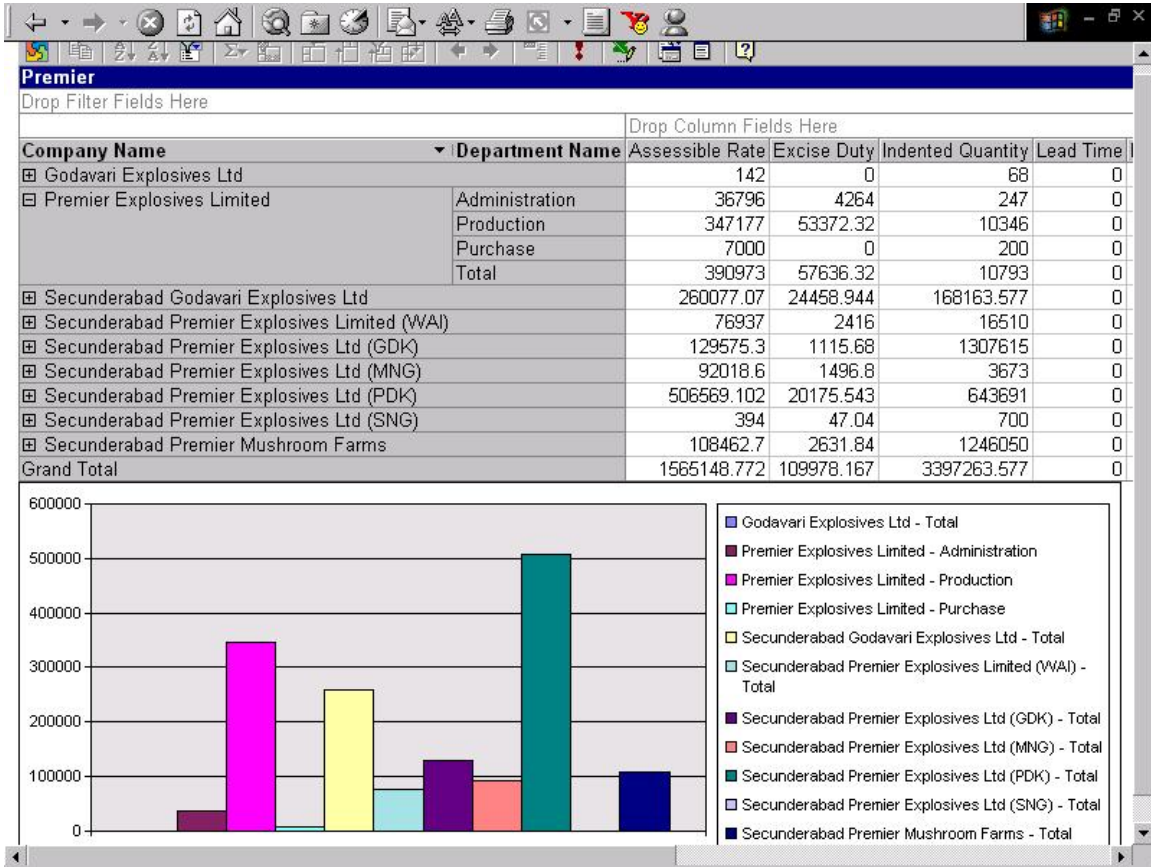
Premier

Drop Filter Fields Here

Drop Column Fields Here

| Company Name | Department Name | Assessible Rate | Excise Duty | Indented Quantity | Lead Time |
|---|---|---|---|---|---|
| ⊞ Godavari Explosives Ltd | | 142 | 0 | 68 | 0 |
| ⊟ Premier Explosives Limited | Administration | 36796 | 4264 | 247 | 0 |
| | Production | 347177 | 53372.32 | 10346 | 0 |
| | Purchase | 7000 | 0 | 200 | 0 |
| | Total | 390973 | 57636.32 | 10793 | 0 |
| ⊞ Secunderabad Godavari Explosives Ltd | | 260077.07 | 24458.944 | 168163.577 | 0 |
| ⊞ Secunderabad Premier Explosives Limited (WAI) | | 76937 | 2416 | 16510 | 0 |
| ⊞ Secunderabad Premier Explosives Ltd (GDK) | | 129575.3 | 1115.68 | 1307615 | 0 |
| ⊞ Secunderabad Premier Explosives Ltd (MNG) | | 92018.6 | 1496.8 | 3673 | 0 |
| ⊞ Secunderabad Premier Explosives Ltd (PDK) | | 506569.102 | 20175.543 | 643691 | 0 |
| ⊞ Secunderabad Premier Explosives Ltd (SNG) | | 394 | 47.04 | 700 | 0 |
| ⊞ Secunderabad Premier Mushroom Farms | | 108462.7 | 2631.84 | 1246050 | 0 |
| Grand Total | | 1565148.772 | 109978.167 | 3397263.577 | 0 |

600000
500000
400000
300000
200000
100000
0

Godavari Explosives Ltd - Total
Premier Explosives Limited - Administration
Premier Explosives Limited - Production
Premier Explosives Limited - Purchase
Secunderabad Godavari Explosives Ltd - Total
Secunderabad Premier Explosives Limited (WAI) - Total
Secunderabad Premier Explosives Ltd (GDK) - Total
Secunderabad Premier Explosives Ltd (MNG) - Total
Secunderabad Premier Explosives Ltd (PDK) - Total
Secunderabad Premier Explosives Ltd (SNG) - Total
Secunderabad Premier Mushroom Farms - Total